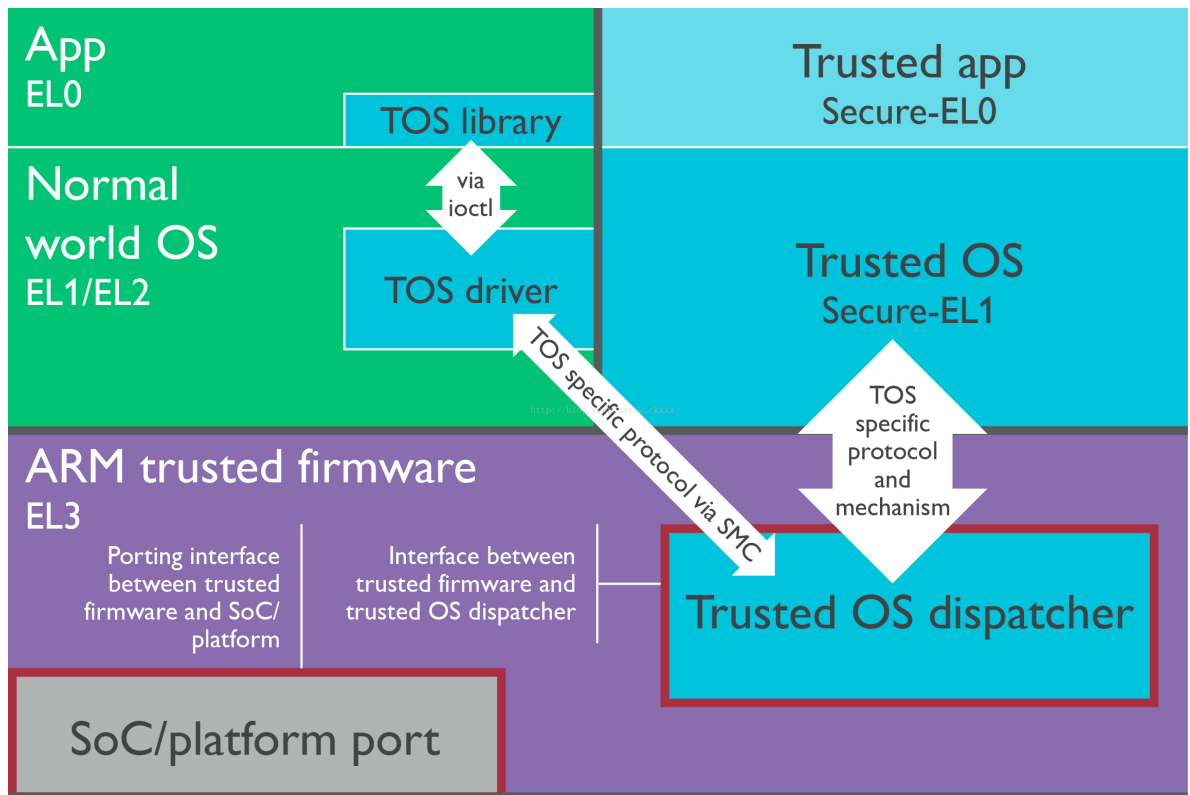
App
EL0

TOS library

Trusted app
Secure-EL0

Normal world OS
EL1/EL2

via ioctl

TOS driver

Trusted OS
Secure-EL1

TOS specific protocol via SMC

TOS specific protocol and mechanism

ARM trusted firmware
EL3

Porting interface between trusted firmware and SoC/ platform

Interface between trusted firmware and trusted OS dispatcher

Trusted OS dispatcher

SoC/platform port

http://bl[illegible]